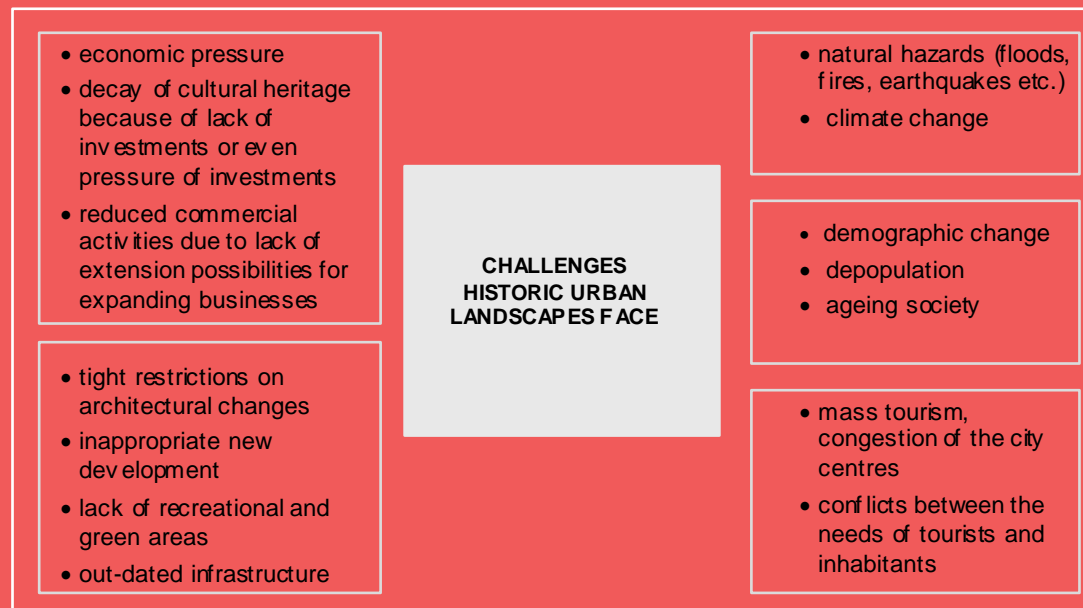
• economic pressure
• decay of cultural heritage because of lack of investments or even pressure of investments
• reduced commercial activities due to lack of extension possibilities for expanding businesses

• tight restrictions on architectural changes
• inappropriate new development
• lack of recreational and green areas
• out-dated infrastructure

CHALLENGES HISTORIC URBAN LANDSCAPES FACE

• natural hazards (floods, fires, earthquakes etc.)
• climate change

• demographic change
• depopulation
• ageing society

• mass tourism, congestion of the city centres
• conflicts between the needs of tourists and inhabitants